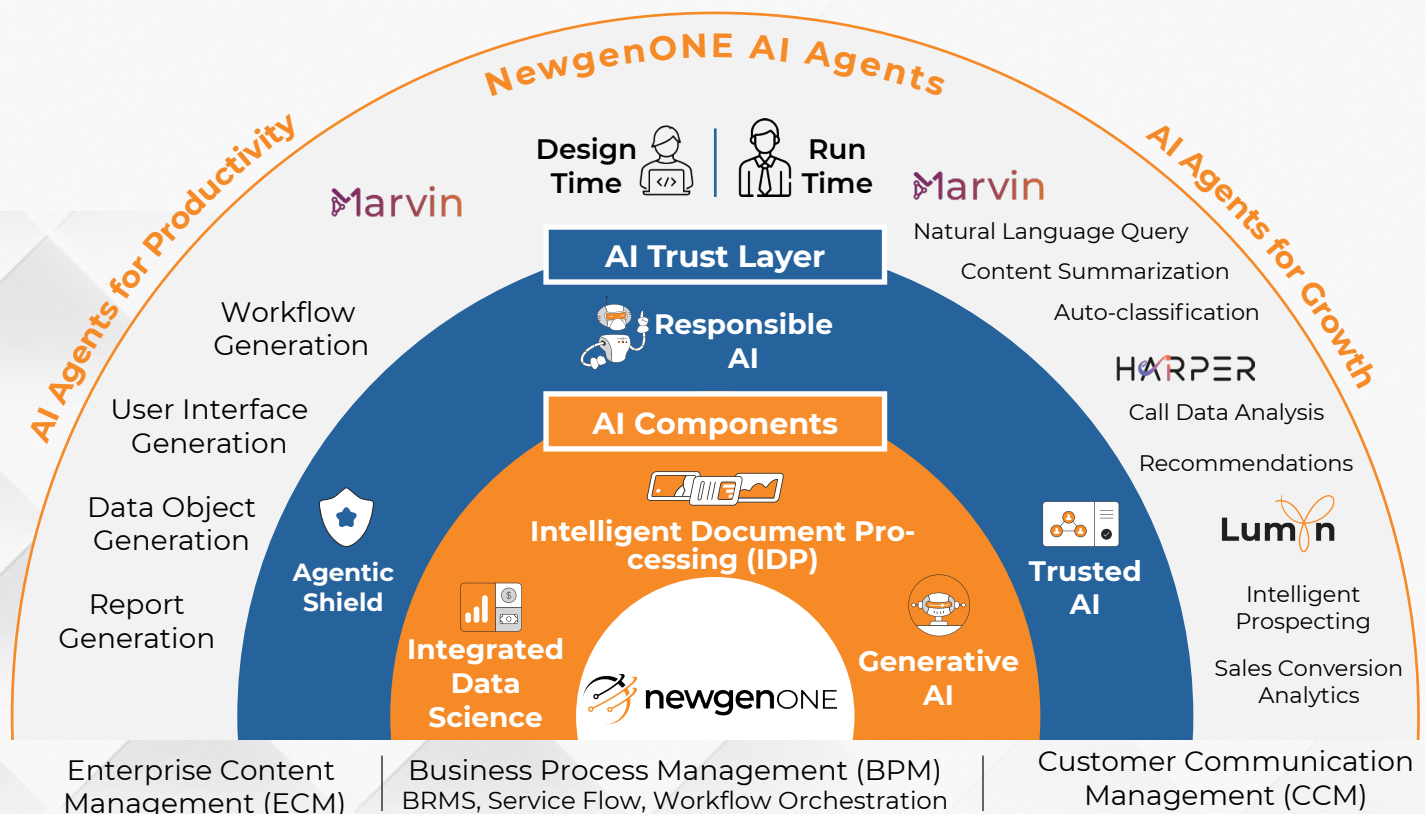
NewgenONE AI Agents

AI Agents for Productivity

AI Agents for Growth

Design Time

Run Time

Marvin

Workflow Generation

User Interface Generation

Data Object Generation

Report Generation

Marvin

Natural Language Query

Content Summarization

Auto-classification

HARPER

Call Data Analysis

Recommendations

Lumin

Intelligent Prospecting

Sales Conversion Analytics

AI Trust Layer

Responsible AI

AI Components

Intelligent Document Processing (IDP)

Agentic Shield

Trusted AI

Integrated Data Science

Generative AI

newgenONE

Enterprise Content Management (ECM)

Business Process Management (BPM)
BRMS, Service Flow, Workflow Orchestration

Customer Communication Management (CCM)